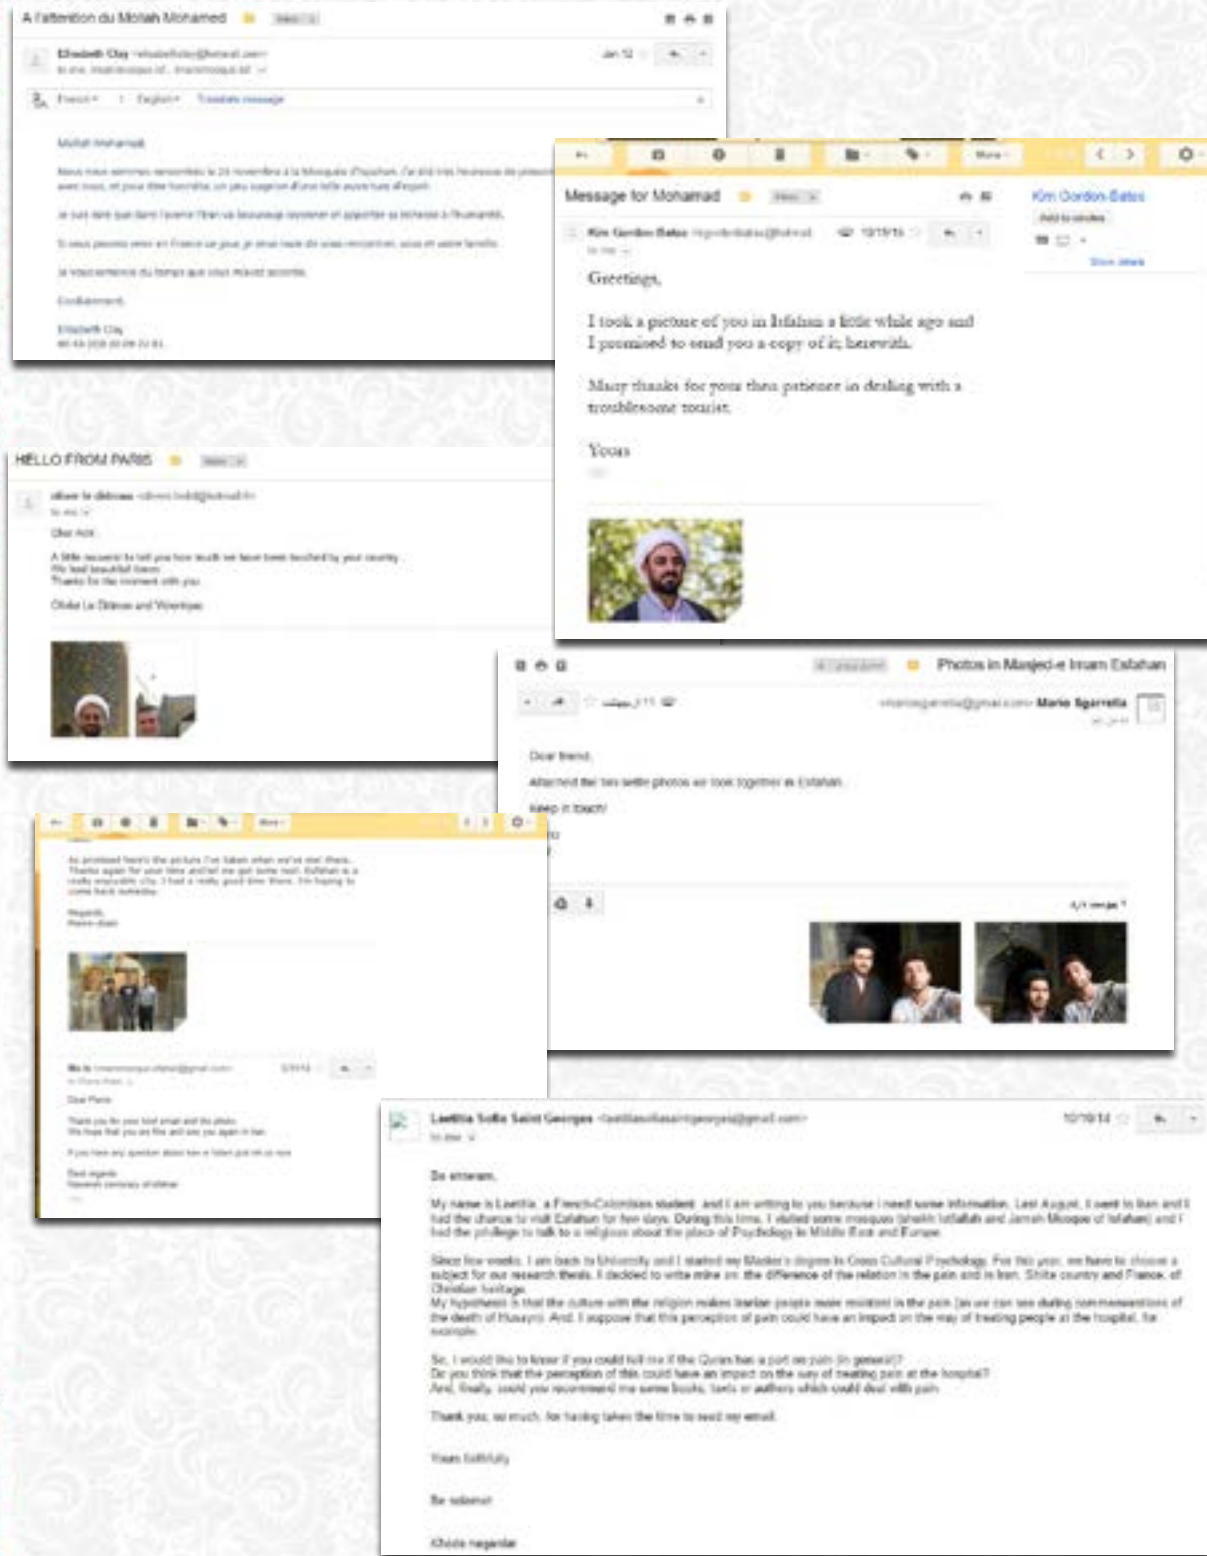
A l'attention du Mollah Mohamed

Elisabeth Clay

Jan 12

French English Translate message

Mollah Mohamad

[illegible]

Cordialement

Elisabeth Clay

Message for Mohamad

Kim Gordon-Bates

10/19/16

Kim Gordon-Bates

Greetings,

I took a picture of you in Isfahan a little while ago and I promised to send you a copy of it, herewith.

Many thanks for your time patience in dealing with a troublesome tourist.

Yours

HELLO FROM PARIS

Dear Acki

A little souvenir to tell you how much we have been touched by your country.
We had beautiful times.
Thanks for the moment with you.

Olivier Le Dibreve and Véronique

Photos in Masjed-e Imam Esfahan

Marie Sgarrella

Dear friend,

Attached the two selfie photos we took together in Esfahan.

Keep in touch!

As promised here's the picture I've taken when we've met there. Thanks again for your time and let me get some rest. Esfahan is a really enjoyable city. I had a really good time there. I'm hoping to come back someday.

Regards,

Dear Pierre

Thank you for your kind email and the photo.
We hope that you are fine and see you again in Iran.

If you have any question about Iran or Islam just let us know.

Best regards

Laetitia Sofia Saint Georges

10/10/14

Be enteeam,

My name is Laetitia, a French-Colombian student, and I am writing to you because I need some information. Last August, I went to Iran and I had the chance to visit Esfahan for few days. During this time, I visited some mosques (sheikh lotfallah and Jameh Mosque of Isfahan) and I had the privilege to talk to a religious about the place of Psychology in Middle East and Europe.

Since few weeks, I am back to University and I started my Master's degree in Cross Cultural Psychology. For this year, we have to choose a subject for our research thesis. I decided to write mine on the difference of the relation to the pain and in Iran, Shiite country and France, of Christian heritage.
My hypothesis is that the culture with the religion makes Iranian people more resistant to the pain (as we can see during commemorations of the death of Husayn). And, I suppose that this perception of pain could have an impact on the way of treating people at the hospital, for example.

So, I would like to know if you could tell me if the Quran has a part on pain (in general)?
Do you think that the perception of this could have an impact on the way of treating pain at the hospital?
And, finally, could you recommend me some books, texts or authors which could deal with pain.

Thank you, so much, for having taken the time to read my email.

Yours faithfully

Be salamat

Khoda negahdar